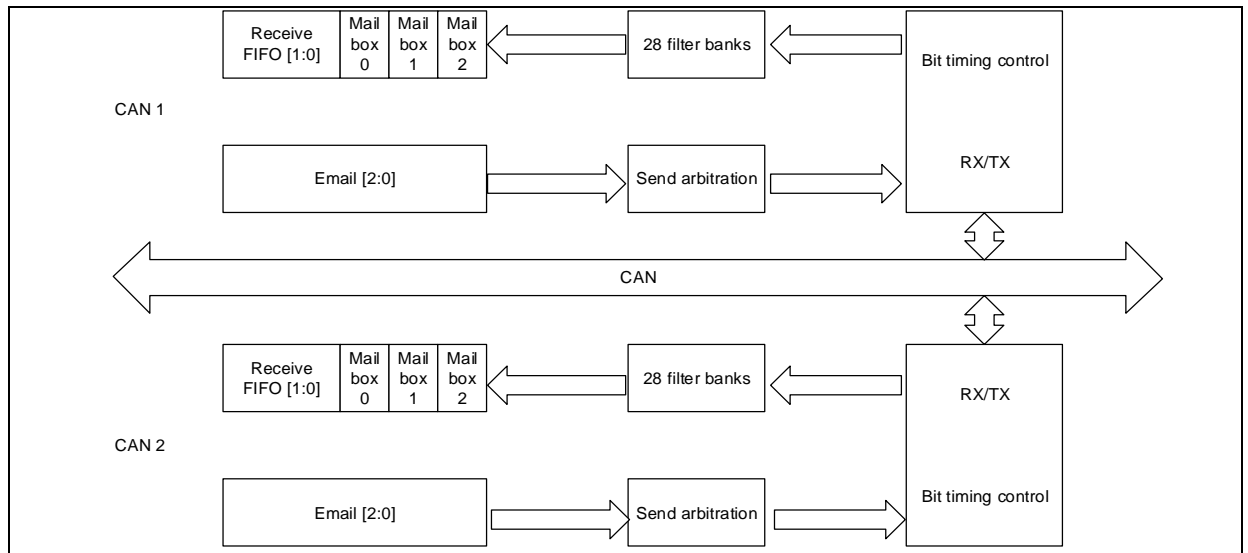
Receive FIFO [1:0]

Mail box 0

Mail box 1

Mail box 2

28 filter banks

Bit timing control

CAN 1

Email [2:0]

Send arbitration

RX/TX

CAN

Receive FIFO [1:0]

Mail box 0

Mail box 1

Mail box 2

28 filter banks

RX/TX

CAN 2

Email [2:0]

Send arbitration

Bit timing control